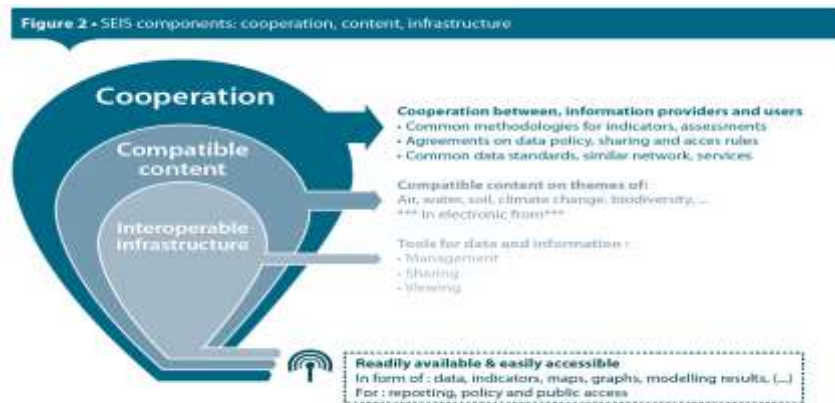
Figure 2 • SEIS components: cooperation, content, infrastructure

Cooperation

Compatible content

Interoperable infrastructure

Cooperation between, information providers and users
• Common methodologies for indicators, assessments
• Agreements on data policy, sharing and acces rules
• Common data standards, similar network, services

Compatible content on themes of:
Air, water, soil, climate change, biodiversity, ...
*** in electronic from***

Tools for data and information :
- Management
- Sharing
- Viewing

Readily available & easily accessible
In form of : data, indicators, maps, graphs, modelling results, (...)
For : reporting, policy and public access